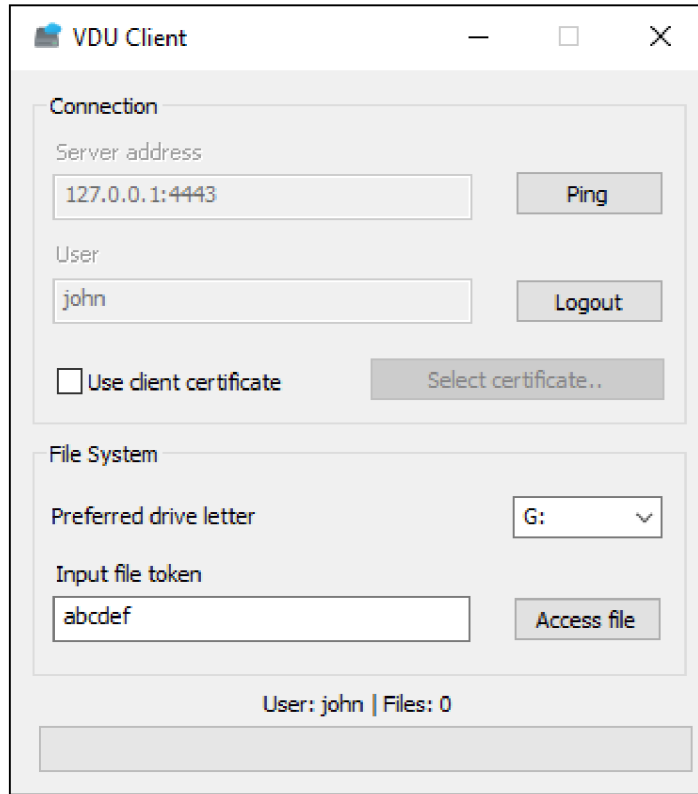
VDU Client

Connection

Server address

127.0.0.1:4443

Ping

User

john

Logout

Use client certificate

Select certificate..

File System

Preferred drive letter

G:

Input file token

abcdef

Access file

User: john | Files: 0